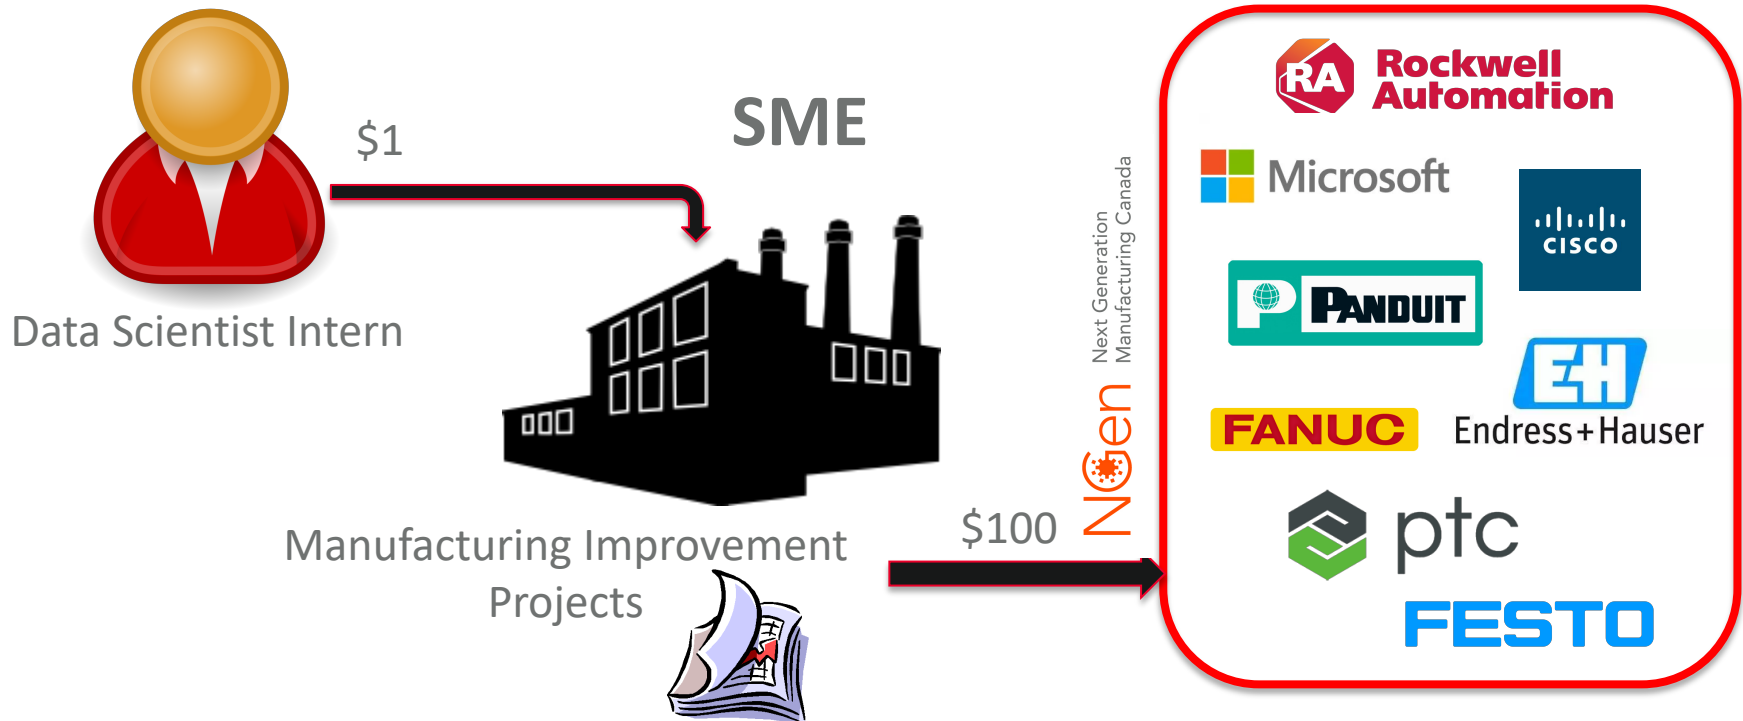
$1

SME

Data Scientist Intern

Manufacturing Improvement Projects

$100

NGen
Next Generation Manufacturing Canada

RA Rockwell Automation

Microsoft

CISCO

PANDUIT

EH Endress+Hauser

FANUC

ptc

FESTO